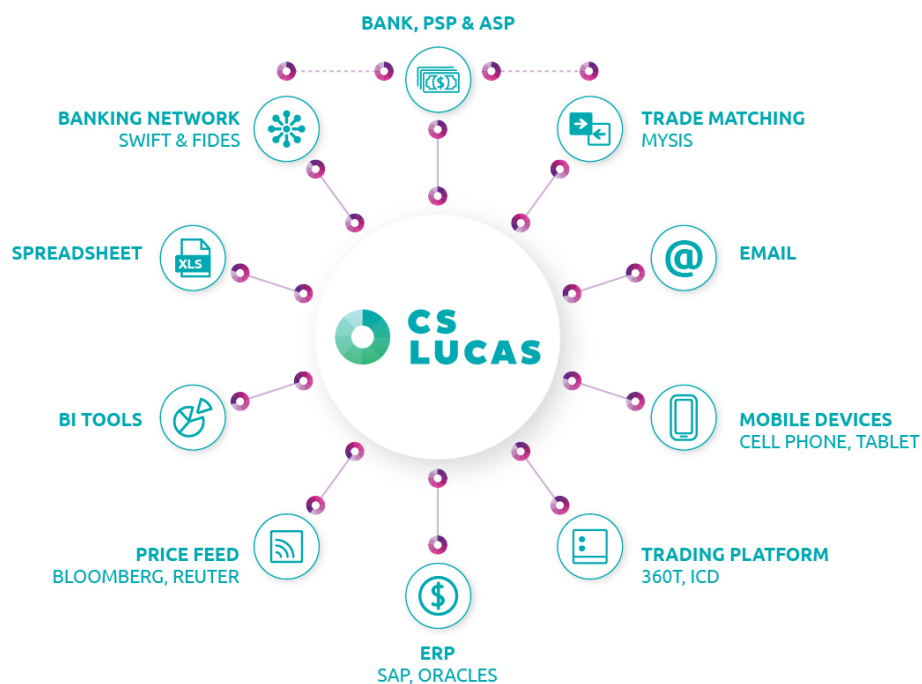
BANK, PSP & ASP

BANKING NETWORK
SWIFT & FIDES

TRADE MATCHING
MYSIS

SPREADSHEET

XLS

EMAIL

@

CS
LUCAS

BI TOOLS

MOBILE DEVICES
CELL PHONE, TABLET

PRICE FEED
BLOOMBERG, REUTER

TRADING PLATFORM
360T, ICD

ERP
SAP, ORACLES